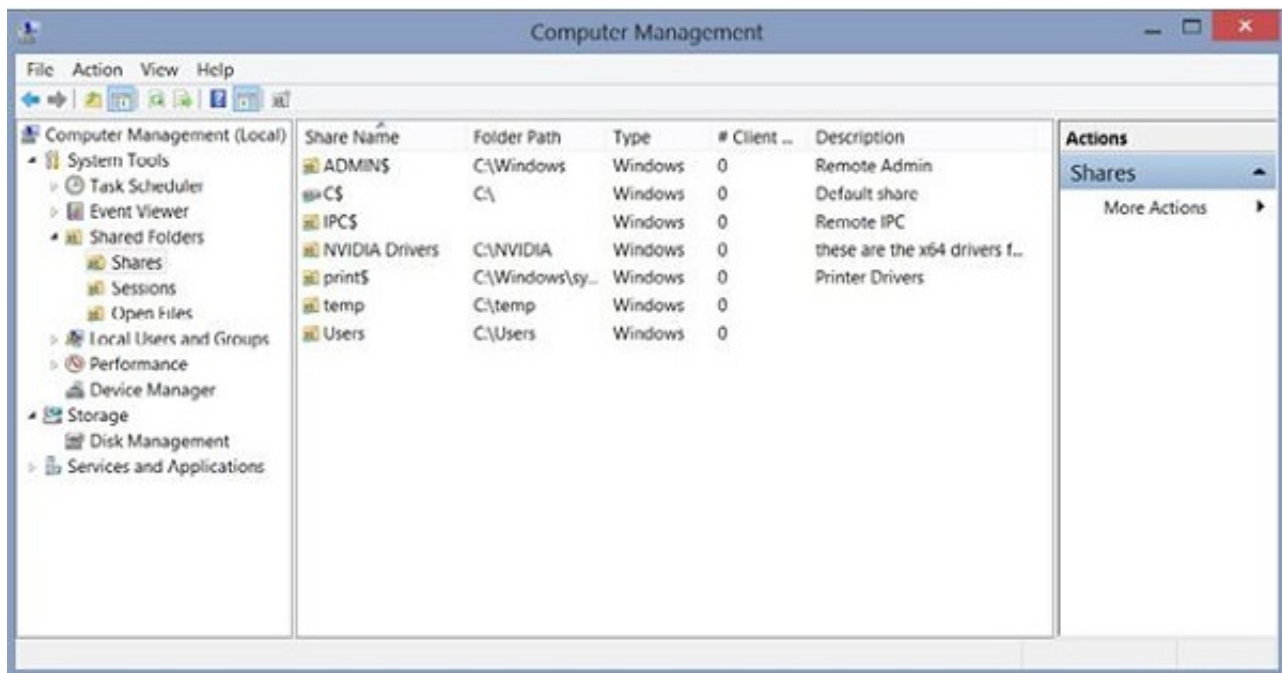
Computer Management

File Action View Help

Computer Management (Local)
System Tools
Task Scheduler
Event Viewer
Shared Folders
Shares
Sessions
Open Files
Local Users and Groups
Performance
Device Manager
Storage
Disk Management
Services and Applications

| Share Name | Folder Path | Type | # Client ... | Description |
|---|---|---|---|---|
| ADMIN$ | C:\Windows | Windows | 0 | Remote Admin |
| C$ | C:\ | Windows | 0 | Default share |
| IPC$ | | Windows | 0 | Remote IPC |
| NVIDIA Drivers | C:\NVIDIA | Windows | 0 | these are the x64 drivers f... |
| print$ | C:\Windows\sy... | Windows | 0 | Printer Drivers |
| temp | C:\temp | Windows | 0 | |
| Users | C:\Users | Windows | 0 | |

Actions
Shares
More Actions